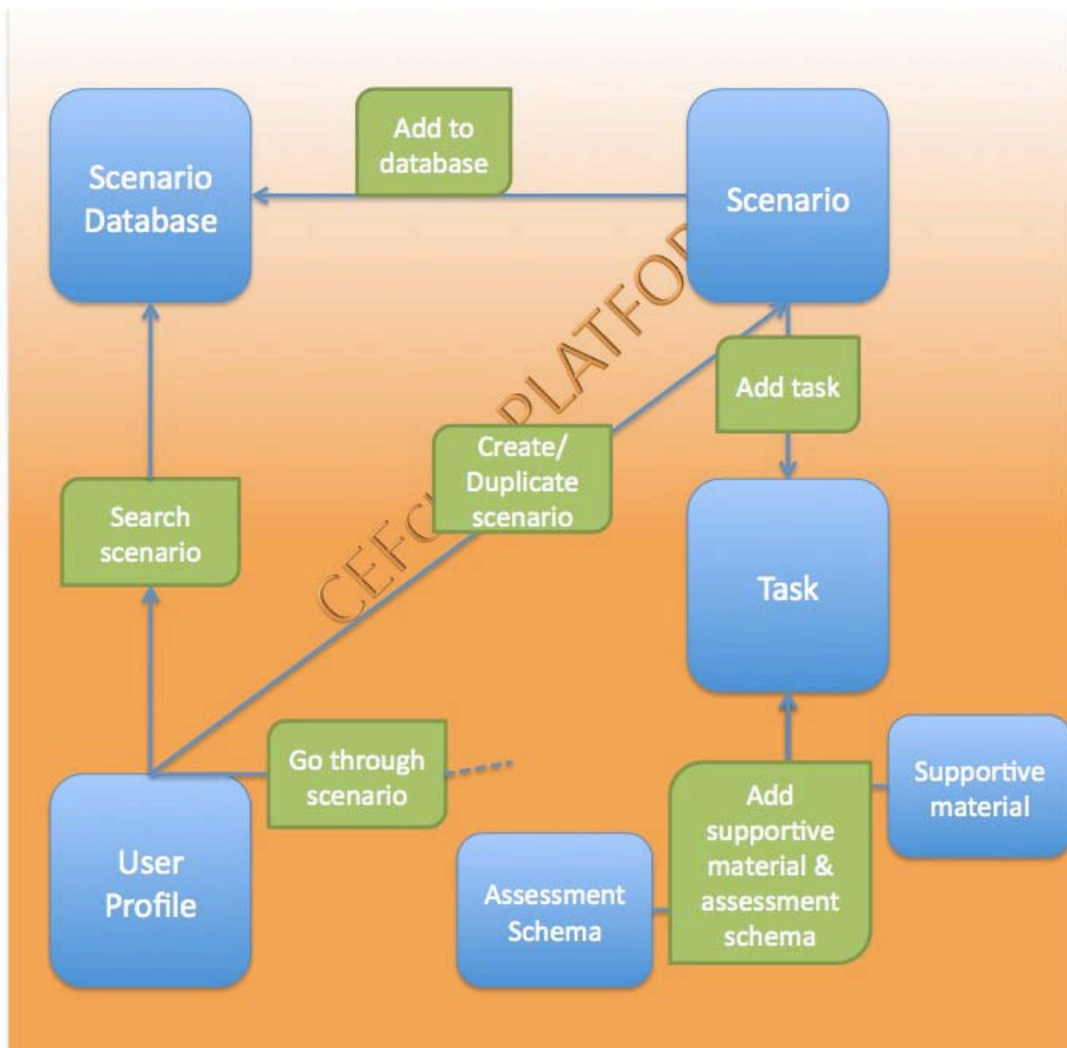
Scenario Database

Add to database

Scenario

CEFC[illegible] PLATFOR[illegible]

Add task

Create/ Duplicate scenario

Search scenario

Task

Go through scenario

User Profile

Add supportive material & assessment schema

Supportive material

Assessment Schema